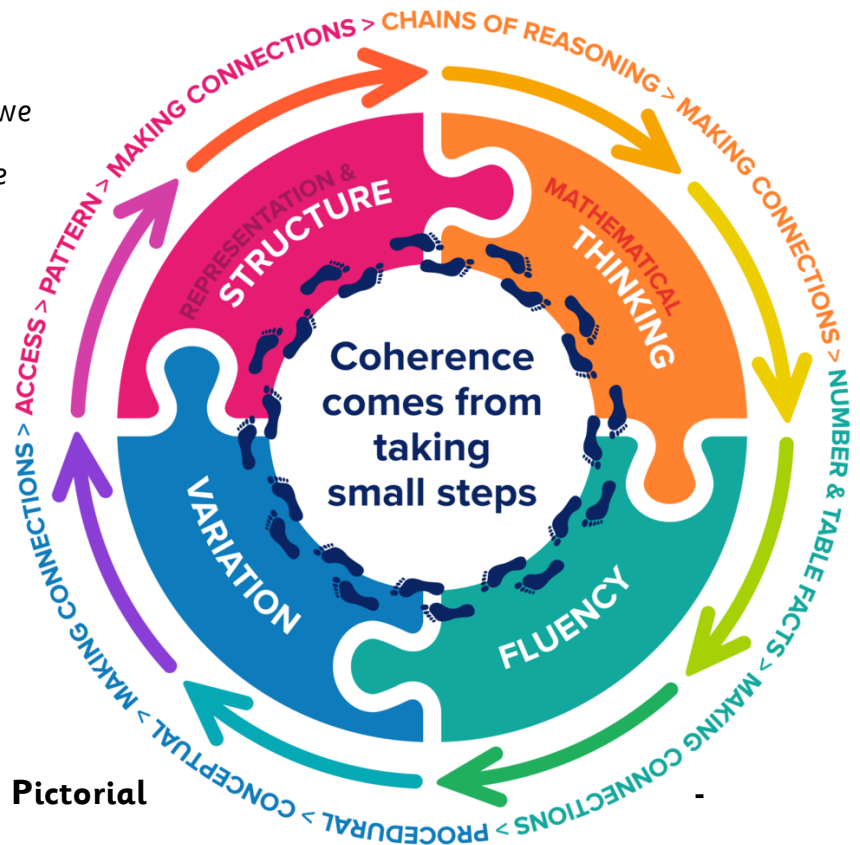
we

e

MAKING CONNECTIONS > CHAINS OF REASONING > MAKING CONNECTIONS > NUMBER & TABLE FACTS > MAKING CONNECTIONS > PROCEDURAL > CONCEPTUAL > MAKING CONNECTIONS > ACCESS > PATTERN >

REPRESENTATION & STRUCTURE

MATHEMATICAL THINKING

VARIATION

FLUENCY

Coherence comes from taking small steps

Pictorial

-